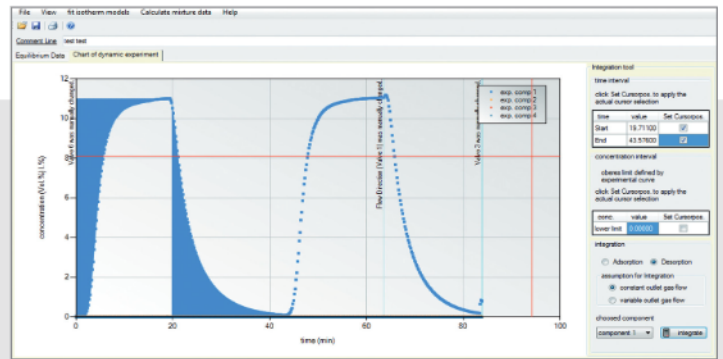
File View fit isotherm models Calculate mixture data Help

Comment Line test test

Equilibrium Data Chart of dynamic experiment

Integration tool

time interval

click Set Cursorpos. to apply the actual cursor selection

| time | value | Set Cursorpos. |
|---|---|---|
| Start | 19.71100 | |
| End | 43.57600 | |

concentration interval

upper limit defined by experimental curve

click Set Cursorpos. to apply the actual cursor selection

| conc. | value | Set Cursorpos. |
|---|---|---|
| lower limit | 0.00000 | |

integration

Adsorption Desorption

assumption for integration

constant outlet gas flow

variable outlet gas flow

choosed component

component 1 integrate

exp. comp. 1
exp. comp. 2
exp. comp. 3
exp. comp. 4

Valve 1 was manually changed

Flow Direction (Valve 1) was manually changed

Valve 2 was manually changed

concentration (Vol.% | %)

time (min)

0 2 4 6 8 10 12

0 20 40 60 80